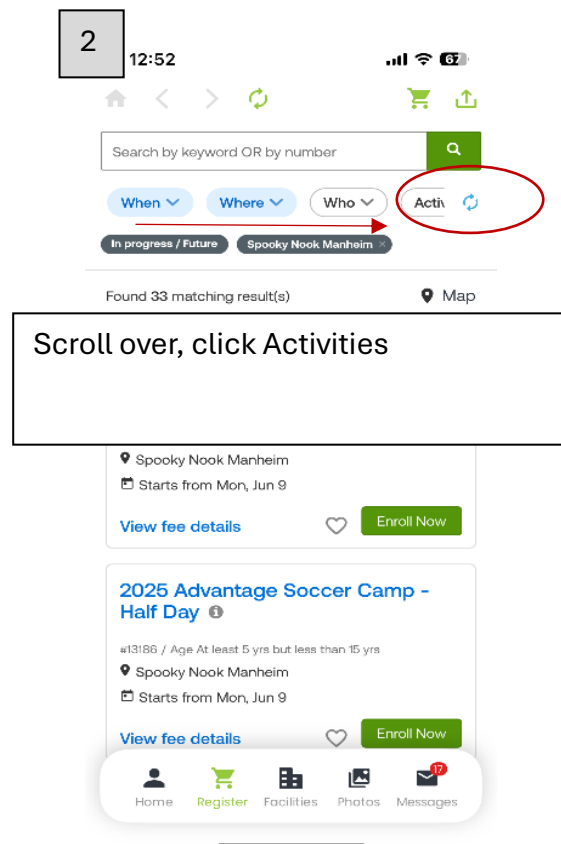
2

12:52

67

Search by keyword OR by number

When

Where

Who

Activ

In progress / Future

Spooky Nook Manheim ×

Found 33 matching result(s)

Map

Scroll over, click Activities

Spooky Nook Manheim

Starts from Mon, Jun 9

View fee details

Enroll Now

2025 Advantage Soccer Camp - Half Day

#13186 / Age At least 5 yrs but less than 15 yrs

Spooky Nook Manheim

Starts from Mon, Jun 9

View fee details

Enroll Now

Home

Register

Facilities

Photos

17

Messages